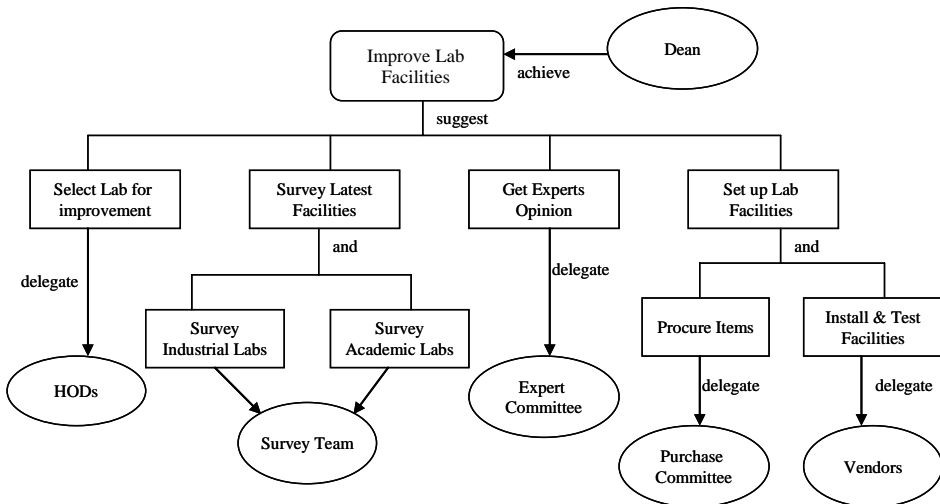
Improve Lab Facilities

Dean

achieve

suggest

Select Lab for improvement

Survey Latest Facilities

Get Experts Opinion

Set up Lab Facilities

and

and

delegate

delegate

Survey Industrial Labs

Survey Academic Labs

Procure Items

Install & Test Facilities

delegate

delegate

HODs

Expert Committee

Survey Team

Purchase Committee

Vendors